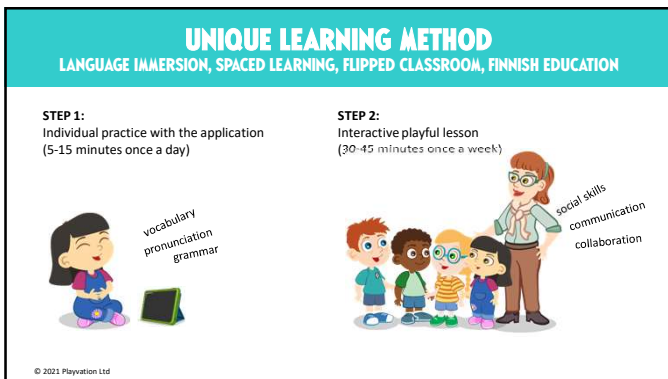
UNIQUE LEARNING METHOD
LANGUAGE IMMERSION, SPACED LEARNING, FLIPPED CLASSROOM, FINNISH EDUCATION

STEP 1:
Individual practice with the application
(5-15 minutes once a day)

vocabulary
pronunciation
grammar

STEP 2:
Interactive playful lesson
(30-45 minutes once a week)

social skills
communication
collaboration

© 2021 Playvation Ltd